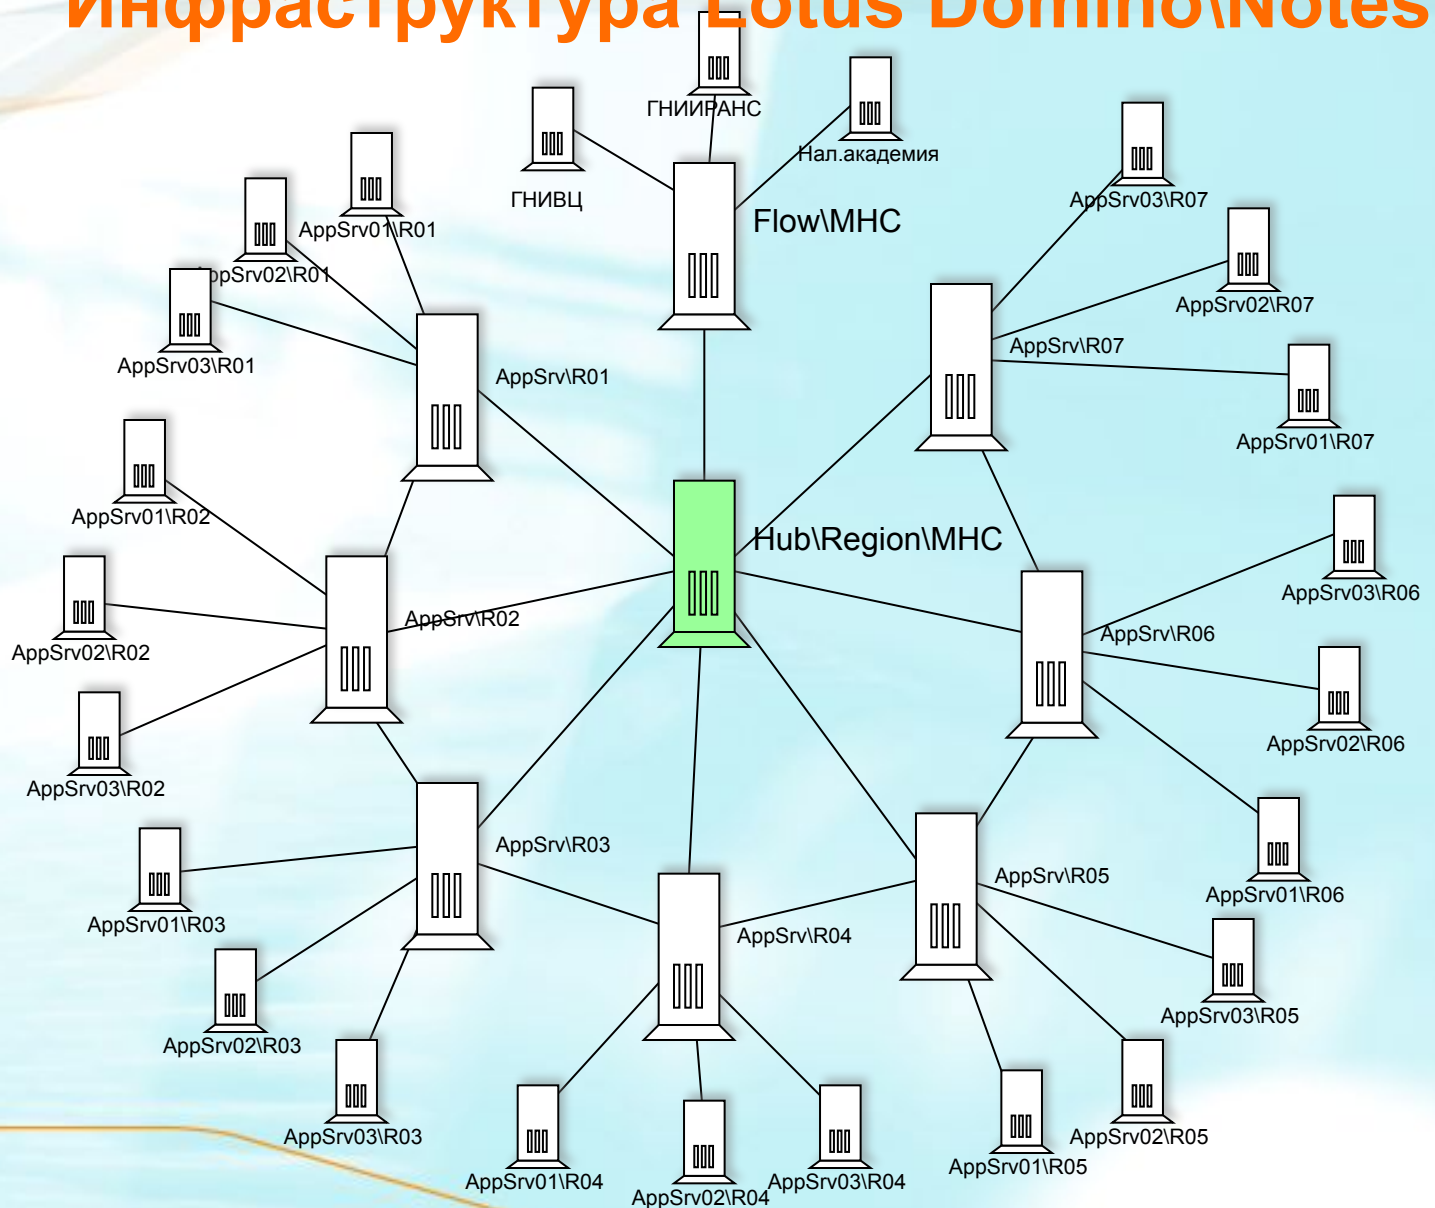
Инфраструктура Lotus Domino\Notes

ГНИИРАНС
Нал.академия
ГНИВЦ
Flow\MHC
AppSrv01\R01
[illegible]ppSrv02\R01
AppSrv03\R01
AppSrv\R01
AppSrv03\R07
AppSrv02\R07
AppSrv\R07
AppSrv01\R07
AppSrv01\R02
Hub\Region\MHC
AppSrv02\R02
AppSrv\R02
AppSrv03\R02
AppSrv03\R06
AppSrv\R06
AppSrv02\R06
AppSrv01\R06
AppSrv\R03
AppSrv01\R03
AppSrv02\R03
AppSrv03\R03
AppSrv\R04
AppSrv\R05
AppSrv03\R05
AppSrv02\R05
AppSrv01\R05
AppSrv01\R04
AppSrv02\R04
AppSrv03\R04